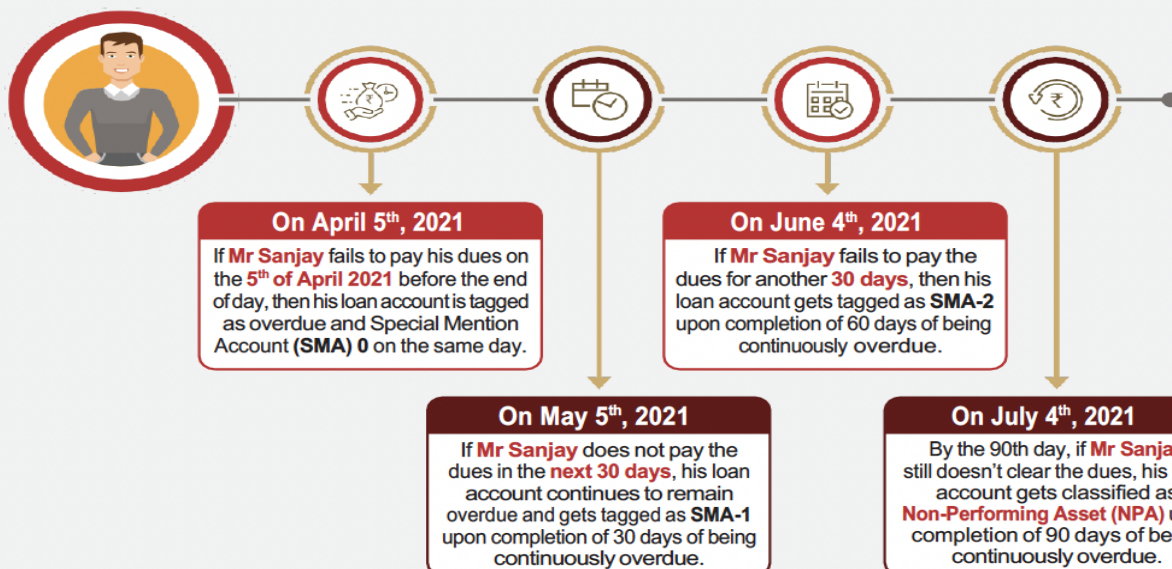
On April 5$^{th}$, 2021

If Mr Sanjay fails to pay his dues on the 5$^{th}$ of April 2021 before the end of day, then his loan account is tagged as overdue and Special Mention Account (SMA) 0 on the same day.

On June 4$^{th}$, 2021

If Mr Sanjay fails to pay the dues for another 30 days, then his loan account gets tagged as SMA-2 upon completion of 60 days of being continuously overdue.

On May 5$^{th}$, 2021

If Mr Sanjay does not pay the dues in the next 30 days, his loan account continues to remain overdue and gets tagged as SMA-1 upon completion of 30 days of being continuously overdue.

On July 4$^{th}$, 2021

By the 90th day, if Mr Sanja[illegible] still doesn't clear the dues, his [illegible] account gets classified as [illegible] Non-Performing Asset (NPA) u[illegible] completion of 90 days of be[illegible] continuously overdue.